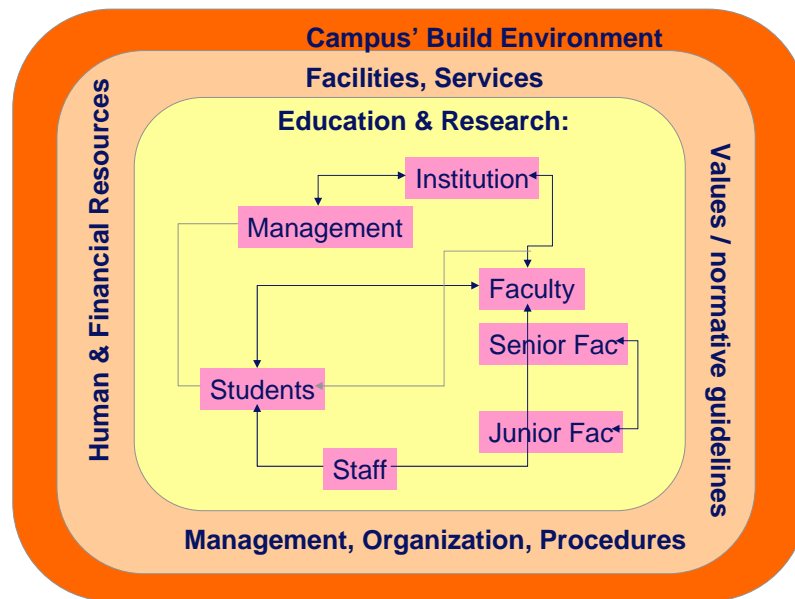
Campus' Build Environment

Facilities, Services

Education & Research:

Institution

Management

Faculty

Senior Fac

Students

Junior Fac

Staff

Human & Financial Resources

Values / normative guidelines

Management, Organization, Procedures